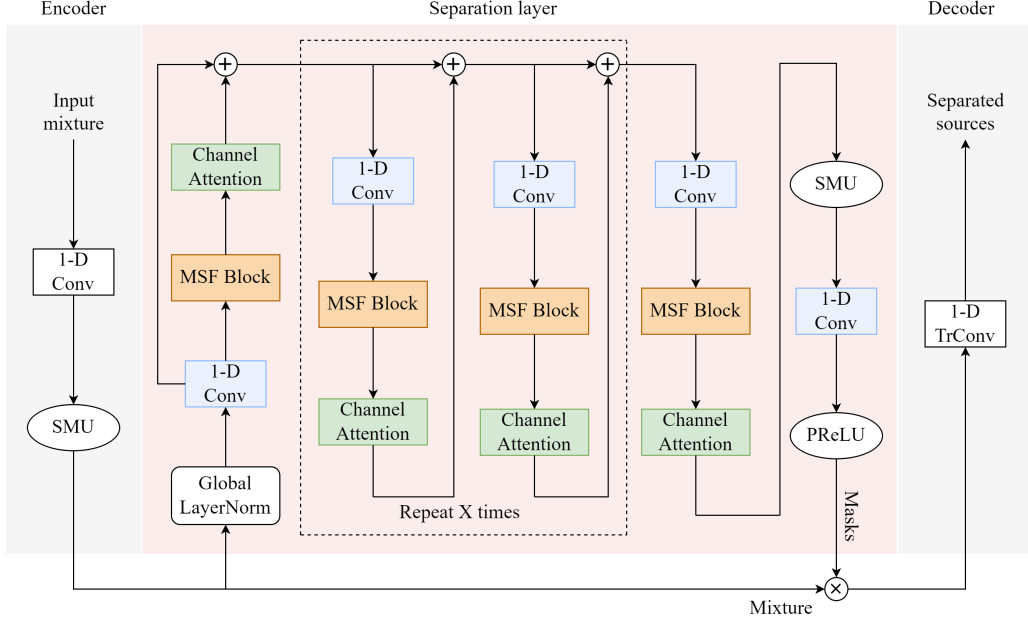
Encoder

Separation layer

Decoder

Input mixture

1-D Conv

SMU

Global LayerNorm

1-D Conv

MSF Block

Channel Attention

1-D Conv

MSF Block

Channel Attention

1-D Conv

MSF Block

Channel Attention

Repeat X times

1-D Conv

MSF Block

Channel Attention

SMU

1-D Conv

PReLU

Masks

Mixture

Separated sources

1-D TrConv